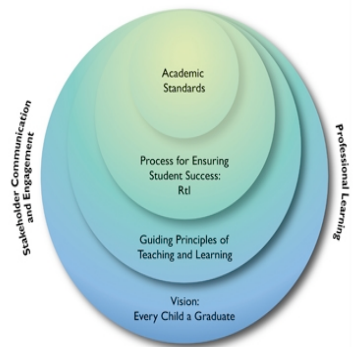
Stakeholder Communication and Engagement

Academic Standards

Process for Ensuring Student Success: RtI

Guiding Principles of Teaching and Learning

Vision: Every Child a Graduate

Professional Learning